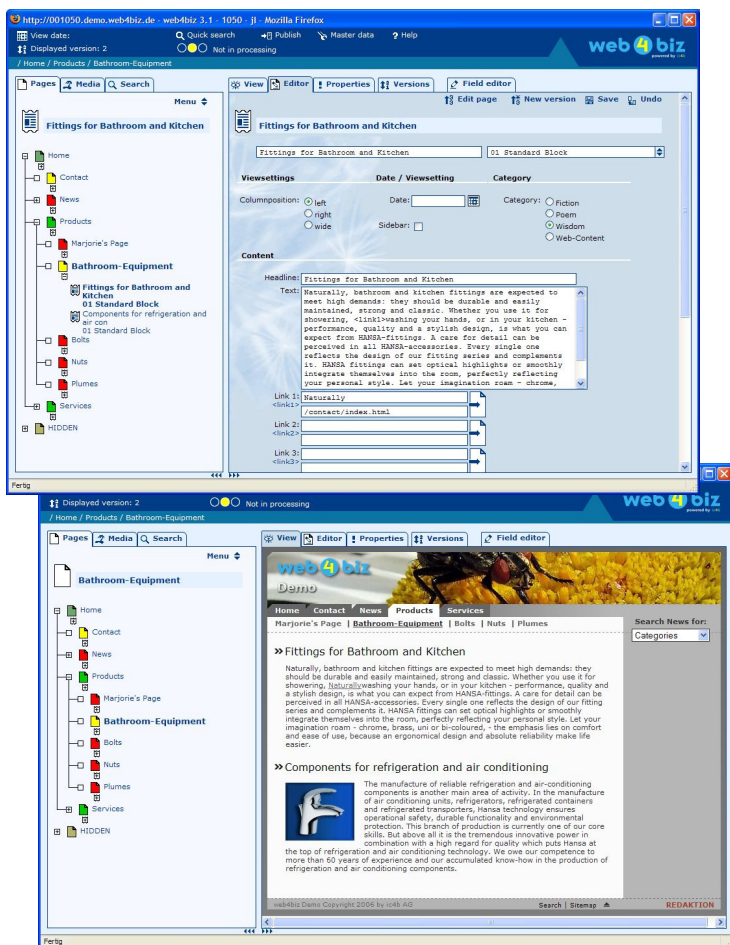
http://001050.demo.web4biz.de - web4biz 3.1 - 1050 - jl - Mozilla Firefox

View date:
Displayed version: 2
Quick search
Not in processing
Publish
Master data
? Help
web 4 biz
powered by ic4b
/ Home / Products / Bathroom-Equipment

Pages
Media
Search
Menu

Fittings for Bathroom and Kitchen

Home
Contact
News
Products
Marjorie's Page
Bathroom-Equipment
Fittings for Bathroom and Kitchen
01 Standard Block
Components for refrigeration and air con
01 Standard Block
Bolts
Nuts
Plumes
Services
HIDDEN

View
Editor
Properties
Versions
Field editor
Edit page
New version
Save
Undo

Fittings for Bathroom and Kitchen

Fittings for Bathroom and Kitchen
01 Standard Block

Viewsettings
Date / Viewsetting
Category
Columnposition:
left
right
wide
Date:
Sidebar:
Category:
Fiction
Poem
Wisdom
Web-Content

Content
Headline: Fittings for Bathroom and Kitchen
Text: Naturally, bathroom and kitchen fittings are expected to meet high demands: they should be durable and easily maintained, strong and classic. Whether you use it for showering, <link1>washing your hands, or in your kitchen - performance, quality and a stylish design, is what you can expect from HANSA-fittings. A care for detail can be perceived in all HANSA-accessories. Every single one reflects the design of our fitting series and complements it. HANSA fittings can set optical highlights or smoothly integrate themselves into the room, perfectly reflecting your personal style. Let your imagination roam - chrome,

Link 1: Naturally
<link1> /contact/index.html
Link 2:
<link2>
Link 3:
<link3>

Fertig

Displayed version: 2
Not in processing
web 4 biz
powered by ic4b
/ Home / Products / Bathroom-Equipment

Pages
Media
Search
Menu

Bathroom-Equipment

Home
Contact
News
Products
Marjorie's Page
Bathroom-Equipment
Bolts
Nuts
Plumes
Services
HIDDEN

View
Editor
Properties
Versions
Field editor

web 4 biz
Demo
Home
Contact
News
Products
Services
Marjorie's Page | Bathroom-Equipment | Bolts | Nuts | Plumes
Search News for:
Categories

» Fittings for Bathroom and Kitchen

Naturally, bathroom and kitchen fittings are expected to meet high demands: they should be durable and easily maintained, strong and classic. Whether you use it for showering, Naturallywashing your hands, or in your kitchen - performance, quality and a stylish design, is what you can expect from HANSA-fittings. A care for detail can be perceived in all HANSA-accessories. Every single one reflects the design of our fitting series and complements it. HANSA fittings can set optical highlights or smoothly integrate themselves into the room, perfectly reflecting your personal style. Let your imagination roam - chrome, brass, uni or bi-coloured, - the emphasis lies on comfort and ease of use, because an ergonomical design and absolute reliability make life easier.

» Components for refrigeration and air conditioning

The manufacture of reliable refrigeration and air-conditioning components is another main area of activity. In the manufacture of air conditioning units, refrigerators, refrigerated containers and refrigerated transporters, Hansa technology ensures operational safety, durable functionality and environmental protection. This branch of production is currently one of our core skills. But above all it is the tremendous innovative power in combination with a high regard for quality which puts Hansa at the top of refrigeration and air conditioning technology. We owe our competence to more than 60 years of experience and our accumulated know-how in the production of refrigeration and air conditioning components.

web4biz Demo Copyright 2006 by ic4b AG
Search | Sitemap
REDAKTION

Fertig